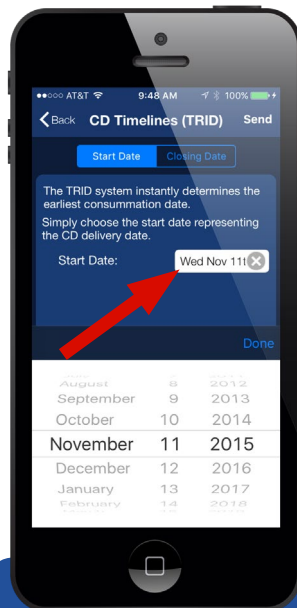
●●○○○ AT&T 9:48 AM 100%

Back CD Timelines (TRID) Send

Start Date Closing Date

The TRID system instantly determines the earliest consummation date.

Simply choose the start date representing the CD delivery date.

Start Date: Wed Nov 11

Done

August 8 2012
September 9 2013
October 10 2014
November 11 2015
December 12 2016
January 13 2017
February 14 2018